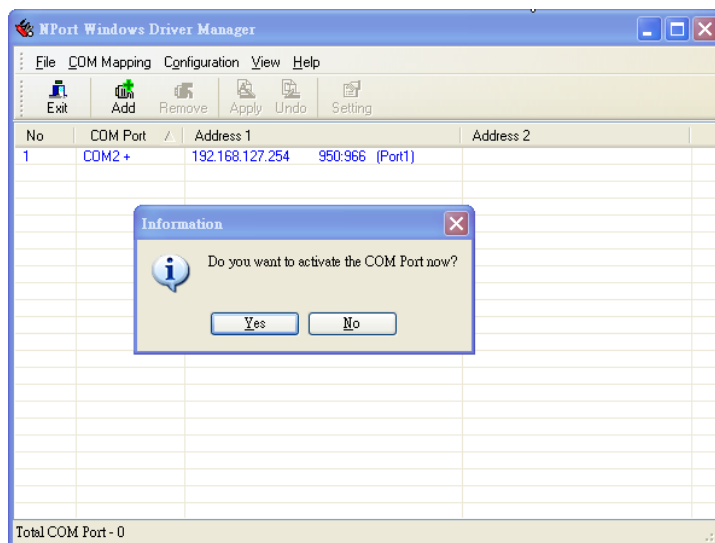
NPort Windows Driver Manager

File COM Mapping Configuration View Help

Exit Add Remove Apply Undo Setting

| No | COM Port | Address 1 | Address 2 |
|---|---|---|---|
| 1 | COM2 + | 192.168.127.254 950:966 (Port1) | |

Information

Do you want to activate the COM Port now?

Yes No

Total COM Port - 0